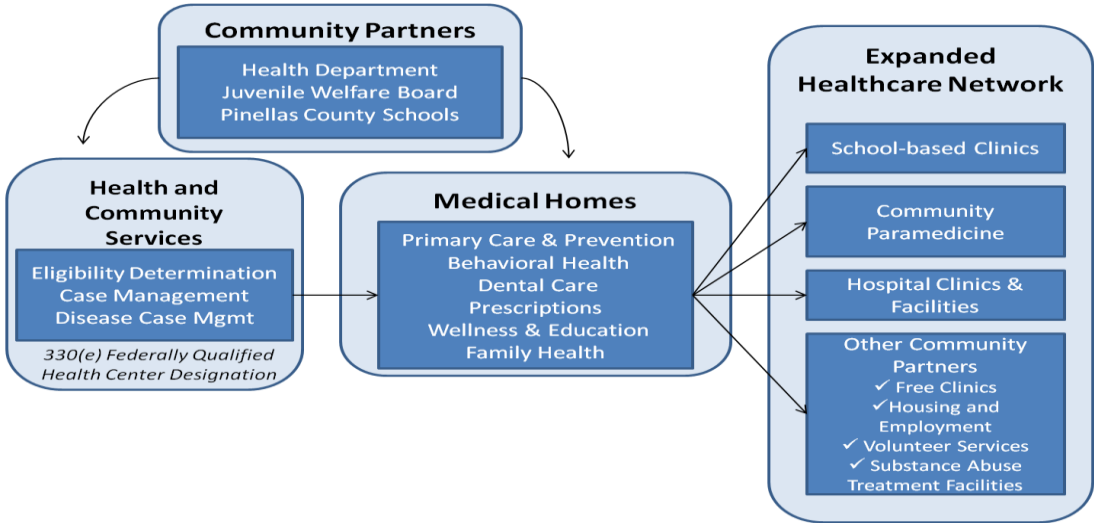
Community Partners

Health Department
Juvenile Welfare Board
Pinellas County Schools

Health and Community Services

Eligibility Determination
Case Management
Disease Case Mgmt

330(e) Federally Qualified Health Center Designation

Medical Homes

Primary Care & Prevention
Behavioral Health
Dental Care
Prescriptions
Wellness & Education
Family Health

Expanded Healthcare Network

School-based Clinics

Community Paramedicine

Hospital Clinics & Facilities

Other Community Partners
✓ Free Clinics
✓ Housing and Employment
✓ Volunteer Services
✓ Substance Abuse Treatment Facilities